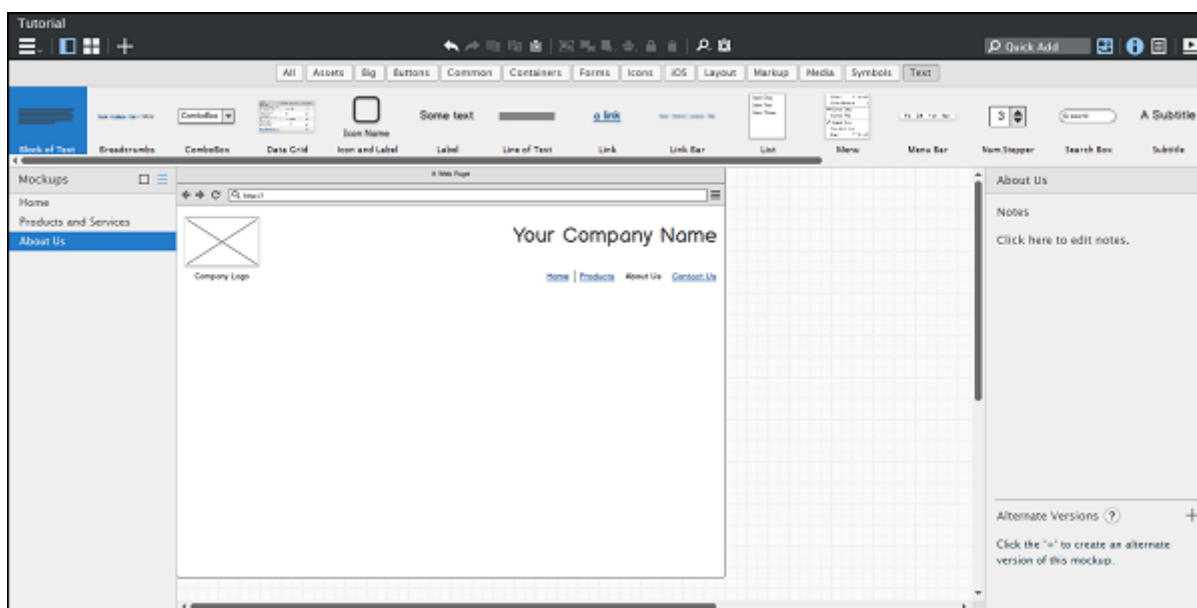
Tutorial

Quick Add

All Assets Big Buttons Common Containers Forms Icons iOS Layout Markup Media Symbols Text

ComboBox

Icon Name

Some text

a link

3

Search

A Subtitle

Block of Text Breadcrumbs ComboBox Data Grid Icon and Label Label Line of Text Link Link Bar List Menu Menu Bar Num.Stepper Search Box Subtitle

Mockups

Home

Products and Services

About Us

A Web Page

http://

Your Company Name

Company Logo

Home Products About Us Contact Us

About Us

Notes

Click here to edit notes.

Alternate Versions ?

+

Click the "+" to create an alternate version of this mockup.